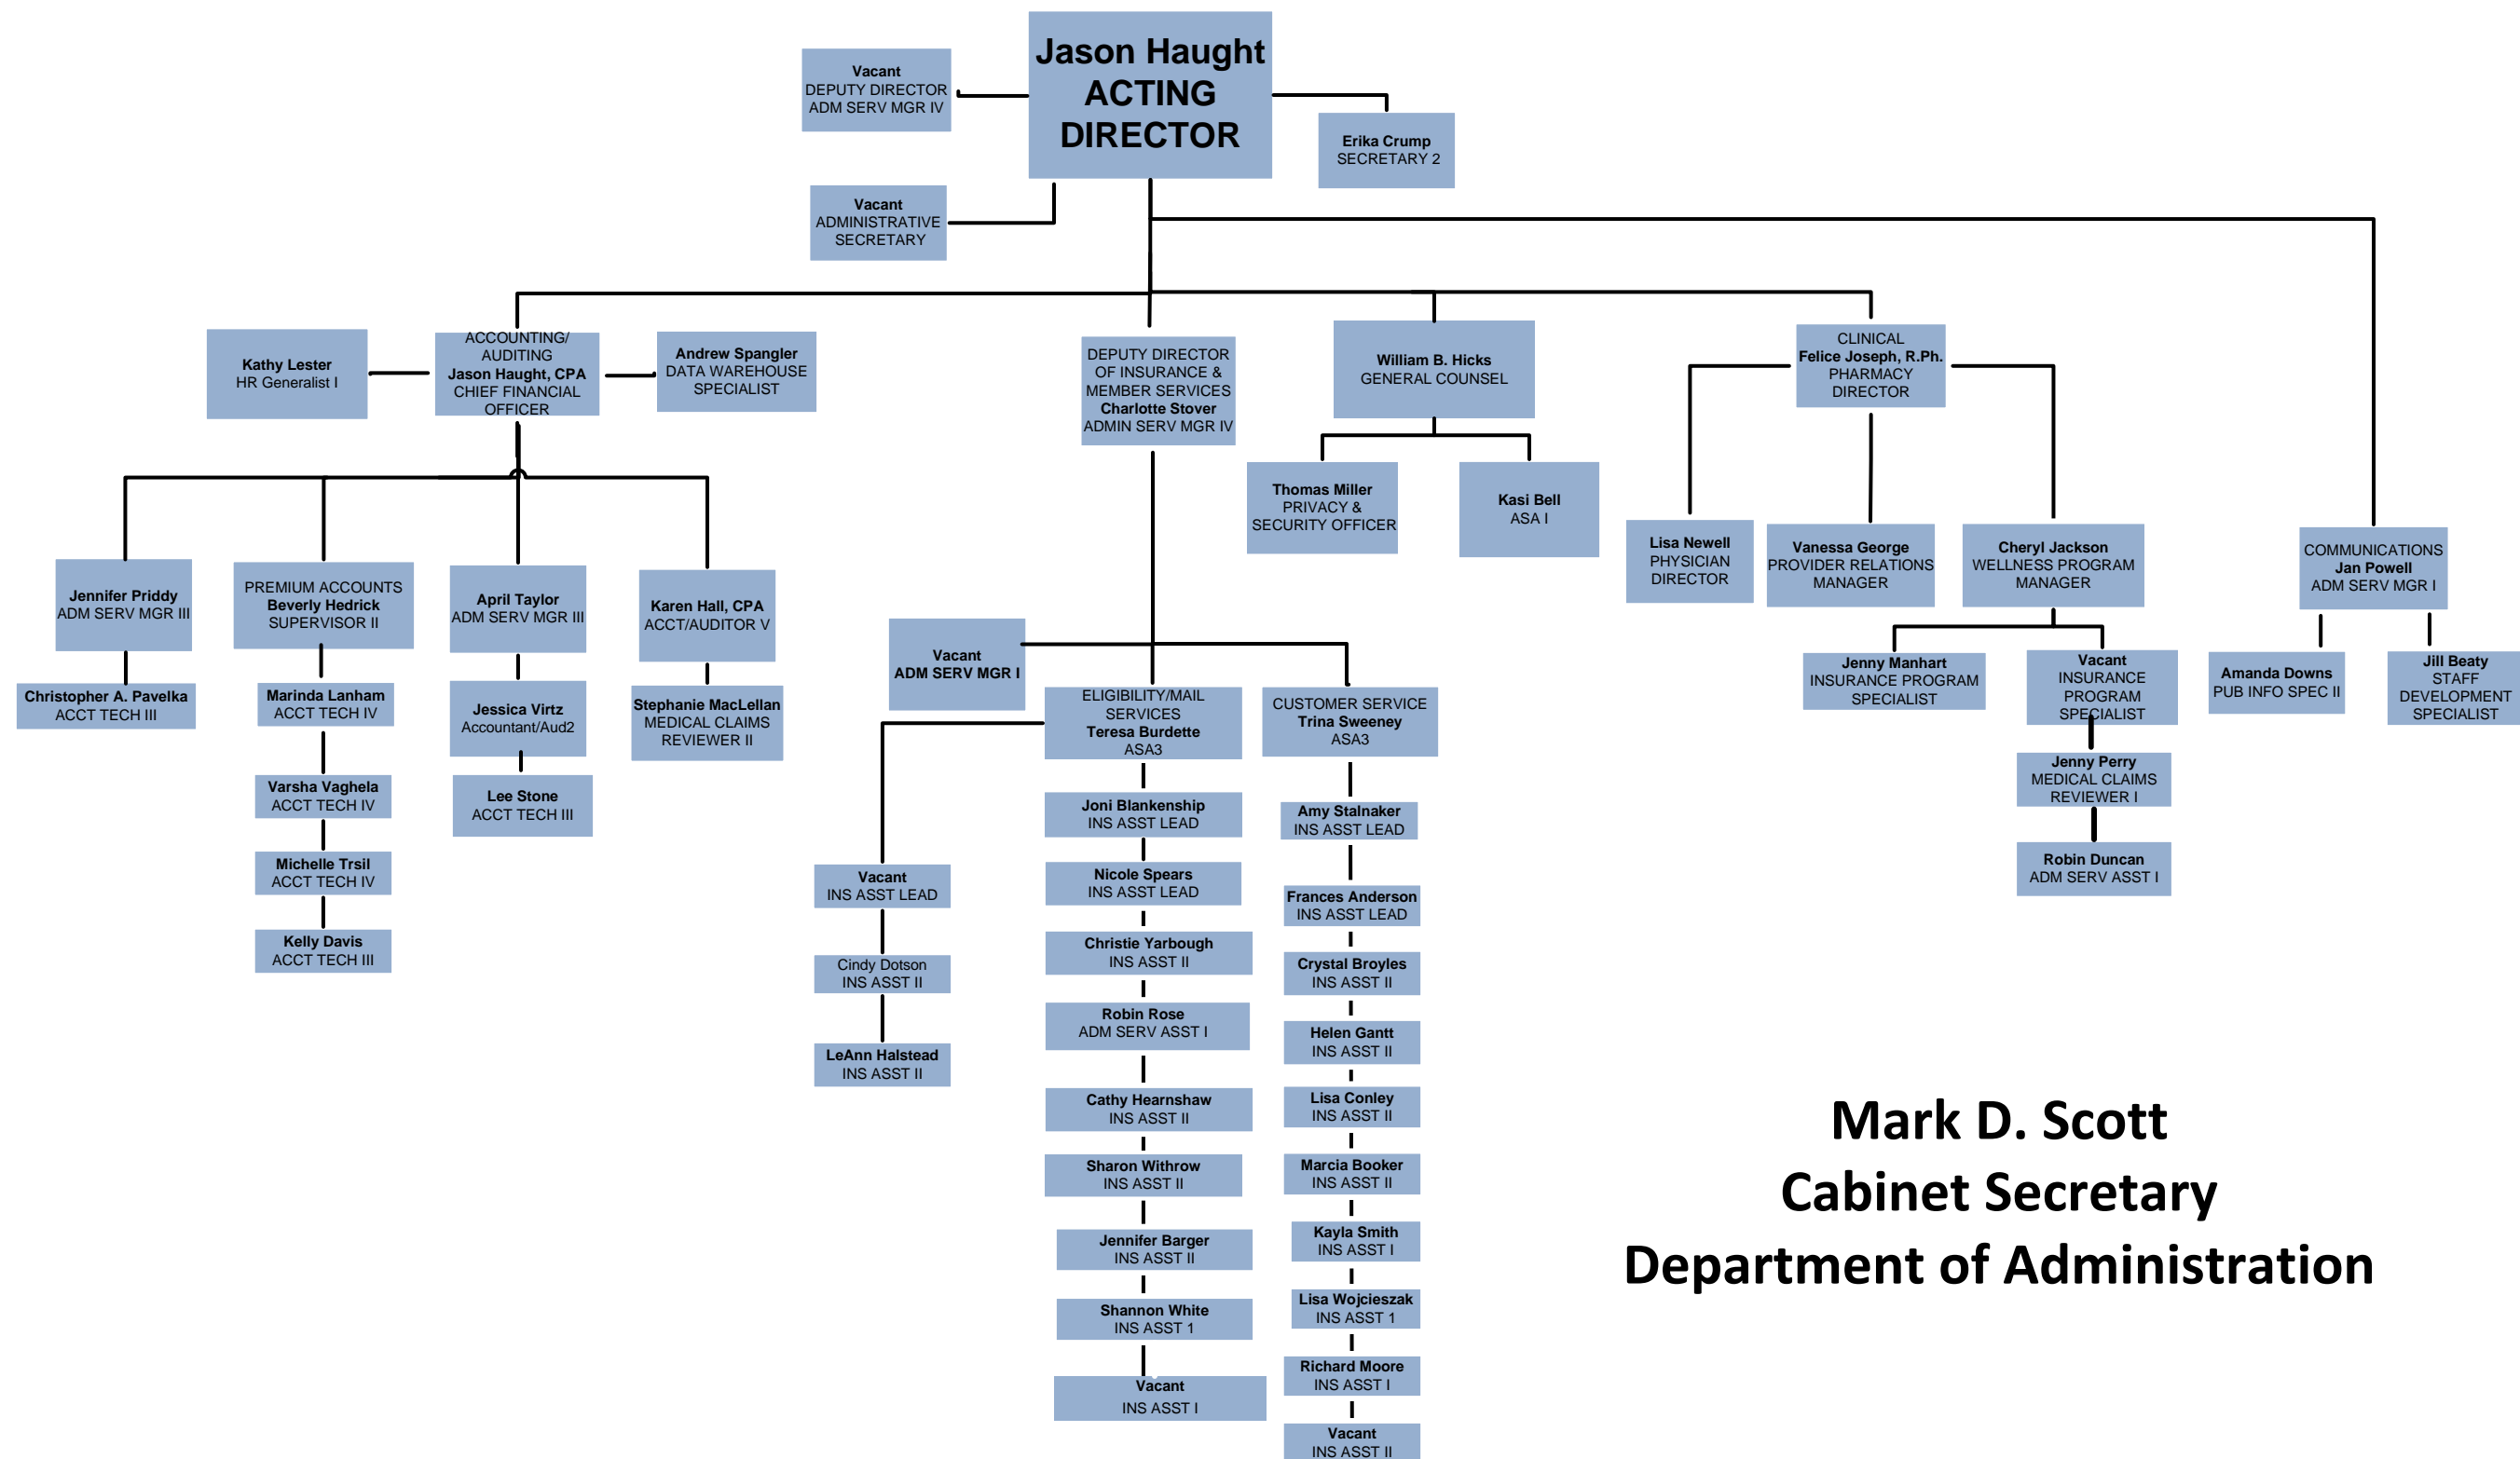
Jason Haught
ACTING
DIRECTOR

Vacant
DEPUTY DIRECTOR
ADM SERV MGR IV

Erika Crump
SECRETARY 2

Vacant
ADMINISTRATIVE
SECRETARY

Kathy Lester
HR Generalist I

ACCOUNTING/
AUDITING
Jason Haught, CPA
CHIEF FINANCIAL
OFFICER

Andrew Spangler
DATA WAREHOUSE
SPECIALIST

DEPUTY DIRECTOR
OF INSURANCE &
MEMBER SERVICES
Charlotte Stover
ADMIN SERV MGR IV

William B. Hicks
GENERAL COUNSEL

CLINICAL
Felice Joseph, R.Ph.
PHARMACY
DIRECTOR

Thomas Miller
PRIVACY &
SECURITY OFFICER

Kasi Bell
ASA I

Lisa Newell
PHYSICIAN
DIRECTOR

Vanessa George
PROVIDER RELATIONS
MANAGER

Cheryl Jackson
WELLNESS PROGRAM
MANAGER

COMMUNICATIONS
Jan Powell
ADM SERV MGR I

Jennifer Priddy
ADM SERV MGR III

PREMIUM ACCOUNTS
Beverly Hedrick
SUPERVISOR II

April Taylor
ADM SERV MGR III

Karen Hall, CPA
ACCT/AUDITOR V

Christopher A. Pavelka
ACCT TECH III

Marinda Lanham
ACCT TECH IV

Jessica Virtz
Accountant/Aud2

Stephanie MacLellan
MEDICAL CLAIMS
REVIEWER II

Varsha Vaghela
ACCT TECH IV

Lee Stone
ACCT TECH III

Michelle Trsil
ACCT TECH IV

Kelly Davis
ACCT TECH III

Vacant
ADM SERV MGR I

ELIGIBILITY/MAIL
SERVICES
Teresa Burdette
ASA3

CUSTOMER SERVICE
Trina Sweeney
ASA3

Jenny Manhart
INSURANCE PROGRAM
SPECIALIST

Vacant
INSURANCE
PROGRAM
SPECIALIST

Amanda Downs
PUB INFO SPEC II

Jill Beaty
STAFF
DEVELOPMENT
SPECIALIST

Jenny Perry
MEDICAL CLAIMS
REVIEWER I

Robin Duncan
ADM SERV ASST I

Vacant
INS ASST LEAD

Cindy Dotson
INS ASST II

LeAnn Halstead
INS ASST II

Joni Blankenship
INS ASST LEAD

Nicole Spears
INS ASST LEAD

Christie Yarbough
INS ASST II

Robin Rose
ADM SERV ASST I

Cathy Hearnshaw
INS ASST II

Sharon Withrow
INS ASST II

Jennifer Barger
INS ASST II

Shannon White
INS ASST 1

Vacant
INS ASST I

Amy Stalnaker
INS ASST LEAD

Frances Anderson
INS ASST LEAD

Crystal Broyles
INS ASST II

Helen Gantt
INS ASST II

Lisa Conley
INS ASST II

Marcia Booker
INS ASST II

Kayla Smith
INS ASST I

Lisa Wojcieszak
INS ASST 1

Richard Moore
INS ASST I

Vacant
INS ASST II

Mark D. Scott
Cabinet Secretary
Department of Administration